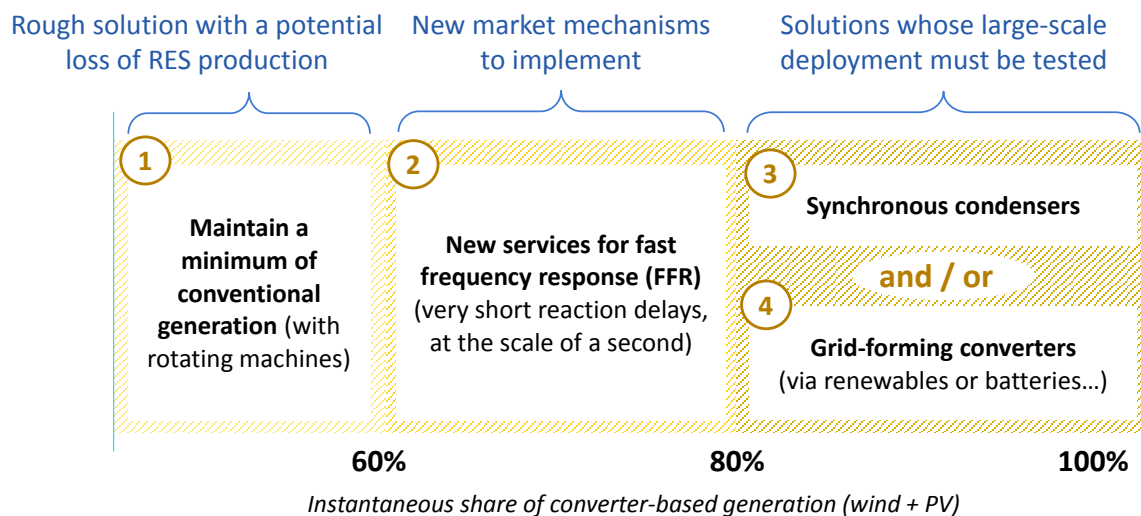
Rough solution with a potential loss of RES production

New market mechanisms to implement

Solutions whose large-scale deployment must be tested

1

Maintain a minimum of conventional generation (with rotating machines)

2

New services for fast frequency response (FFR) (very short reaction delays, at the scale of a second)

3

Synchronous condensers

and / or

4

Grid-forming converters (via renewables or batteries…)

60%

80%

100%

Instantaneous share of converter-based generation (wind + PV)